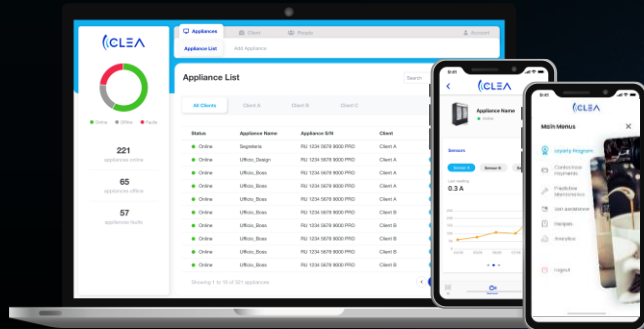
CLEA

Online Offline Faulty

221
appliances online

65
appliances offline

57
appliances faulty

Appliances Client People Account

Appliance List Add Appliance

Appliance List

Search

All Clients Client A Client B Client C

| Status | Appliance Name | Appliance S/N | Client |
|---|---|---|---|
| Online | Segreteria | RU 1234 5678 9000 PRD | Client A |
| Online | Ufficio_Design | RU 1234 5678 9000 PRD | Client A |
| Online | Ufficio_Boss | RU 1234 5678 9000 PRD | Client A |
| Online | Ufficio_Boss | RU 1234 5678 9000 PRD | Client A |
| Online | Ufficio_Boss | RU 1234 5678 9000 PRD | Client A |
| Online | Ufficio_Boss | RU 1234 5678 9000 PRD | Client B |
| Online | Ufficio_Boss | RU 1234 5678 9000 PRD | Client B |
| Online | Ufficio_Boss | RU 1234 5678 9000 PRD | Client B |
| Online | Ufficio_Boss | RU 1234 5678 9000 PRD | Client B |
| Online | Ufficio_Boss | RU 1234 5678 9000 PRD | Client B |

Showing 1 to 10 of 221 appliances

9:41

CLEA

Appliance Name
Online

Sensors

Sensor A Sensor B

0.3 A

9:41

CLEA

Main Menus

Loyalty Program

Logout